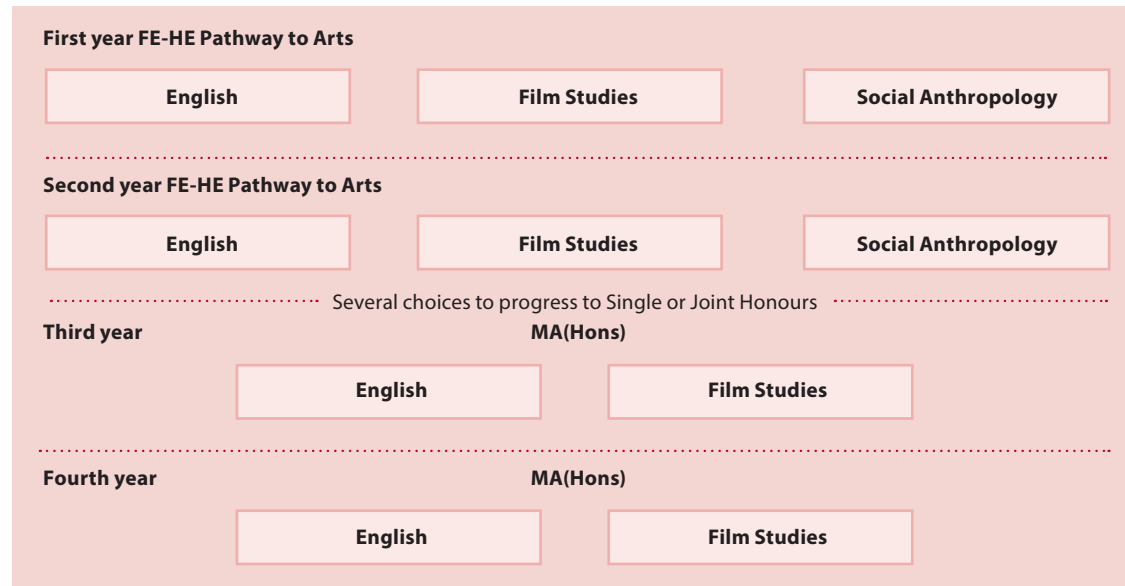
First year FE-HE Pathway to Arts

English

Film Studies

Social Anthropology

Second year FE-HE Pathway to Arts

English

Film Studies

Social Anthropology

Several choices to progress to Single or Joint Honours

Third year

MA(Hons)

English

Film Studies

Fourth year

MA(Hons)

English

Film Studies